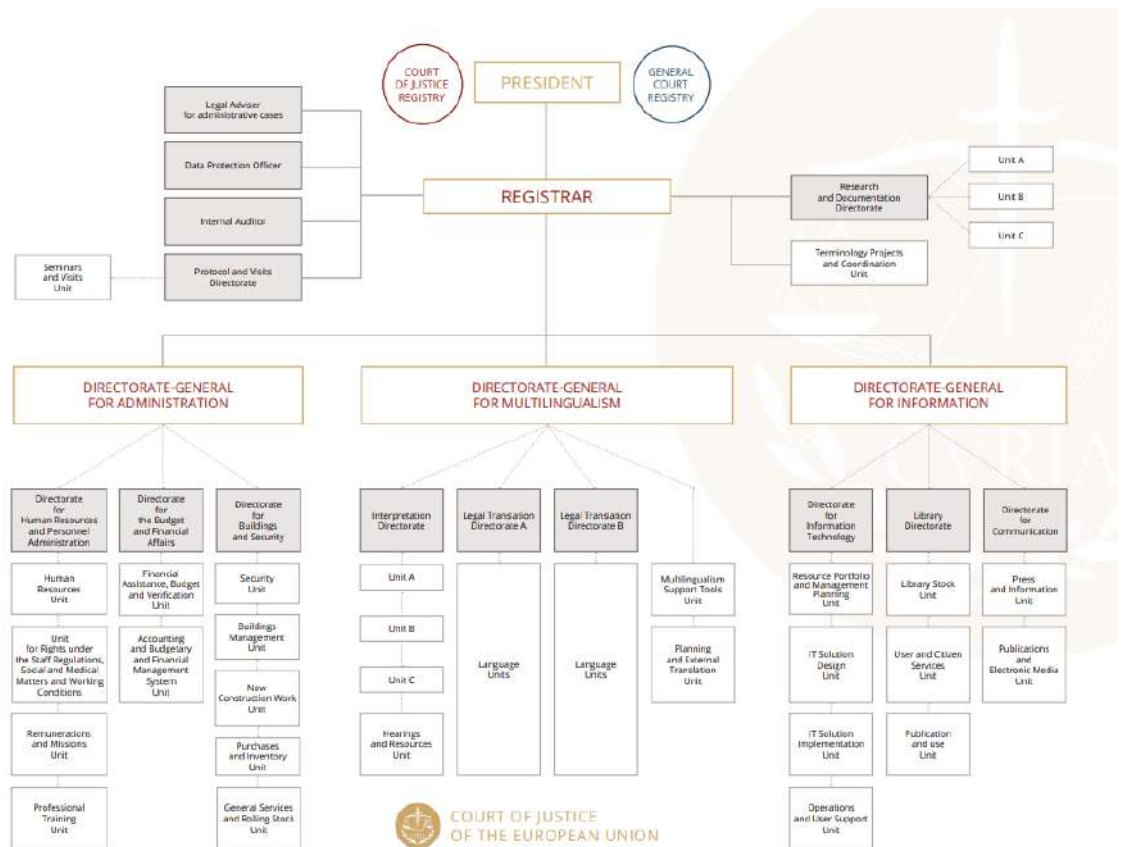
COURT OF JUSTICE REGISTRY

PRESIDENT

GENERAL COURT REGISTRY

Legal Adviser for administrative cases

Data Protection Officer

Internal Auditor

Seminars and Visits Unit

Protocol and Visits Directorate

REGISTRAR

Research and Documentation Directorate

Unit A

Unit B

Unit C

Terminology Projects and Coordination Unit

DIRECTORATE-GENERAL FOR ADMINISTRATION

Directorate for Human Resources and Personnel Administration

Human Resources Unit

Unit for Rights under the Staff Regulations, Social and Medical Matters and Working Conditions

Remunerations and Missions Unit

Professional Training Unit

Directorate for the Budget and Financial Affairs

Financial Assistance, Budget and Verification Unit

Accounting and Budgetary and Financial Management System Unit

Directorate for Buildings and Security

Security Unit

Buildings Management Unit

New Construction Work Unit

Purchases and Inventory Unit

General Services and Rolling Stock Unit

DIRECTORATE-GENERAL FOR MULTILINGUALISM

Interpretation Directorate

Unit A

Unit B

Unit C

Hearings and Resources Unit

Legal Translation Directorate A

Language Units

Legal Translation Directorate B

Language Units

Multilingualism Support Tools Unit

Planning and External Translation Unit

DIRECTORATE-GENERAL FOR INFORMATION

Directorate for Information Technology

Resource Portfolio and Management Planning Unit

IT Solution Design Unit

IT Solution Implementation Unit

Operations and User Support Unit

Library Directorate

Library Stock Unit

User and Citizen Services Unit

Publication and use Unit

Directorate for Communication

Press and Information Unit

Publications and Electronic Media Unit

COURT OF JUSTICE OF THE EUROPEAN UNION